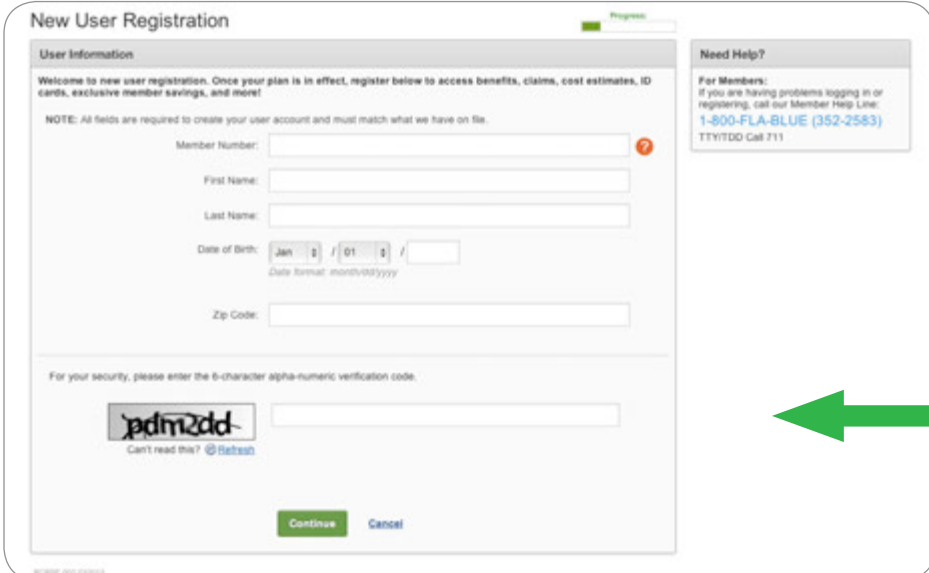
New User Registration

Progress:

User Information

Welcome to new user registration. Once your plan is in effect, register below to access benefits, claims, cost estimates, ID cards, exclusive member savings, and more!

NOTE: All fields are required to create your user account and must match what we have on file.

Member Number:

First Name:

Last Name:

Date of Birth: Jan / 01 /

Date format: month/dd/yyyy

Zip Code:

For your security, please enter the 6-character alpha-numeric verification code.

pdm2dd

Can't read this? Refresh

Continue Cancel

Need Help?

For Members:
If you are having problems logging in or registering, call our Member Help Line:
1-800-FLA-BLUE (352-2583)
TTY/TDD Call 711

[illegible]